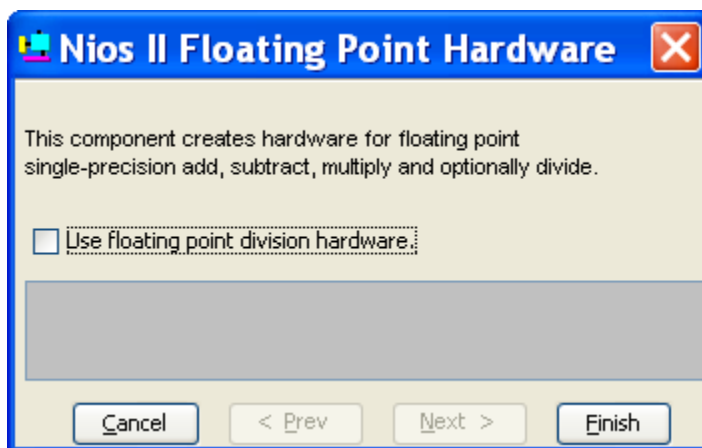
Nios II Floating Point Hardware

This component creates hardware for floating point single-precision add, subtract, multiply and optionally divide.

Use floating point division hardware.

Cancel
< Prev
Next >
Finish